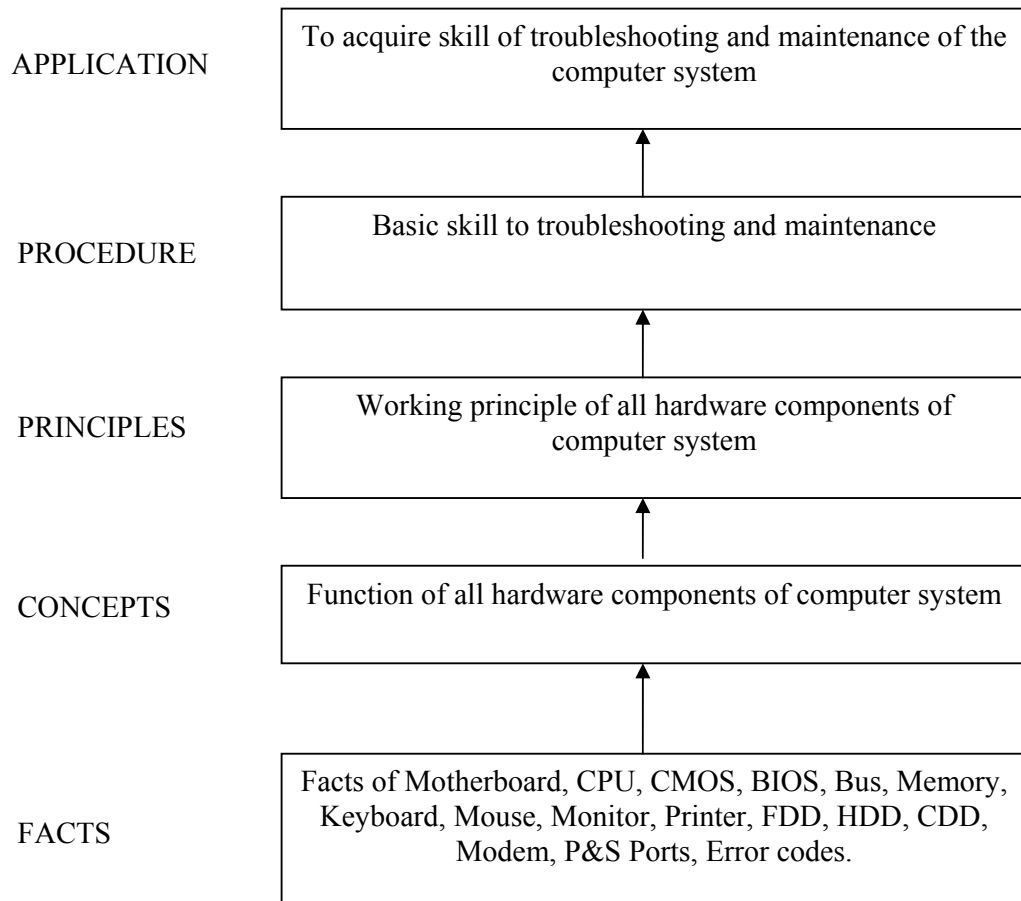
APPLICATION

To acquire skill of troubleshooting and maintenance of the computer system

PROCEDURE

Basic skill to troubleshooting and maintenance

PRINCIPLES

Working principle of all hardware components of computer system

CONCEPTS

Function of all hardware components of computer system

FACTS

Facts of Motherboard, CPU, CMOS, BIOS, Bus, Memory, Keyboard, Mouse, Monitor, Printer, FDD, HDD, CDD, Modem, P&S Ports, Error codes.